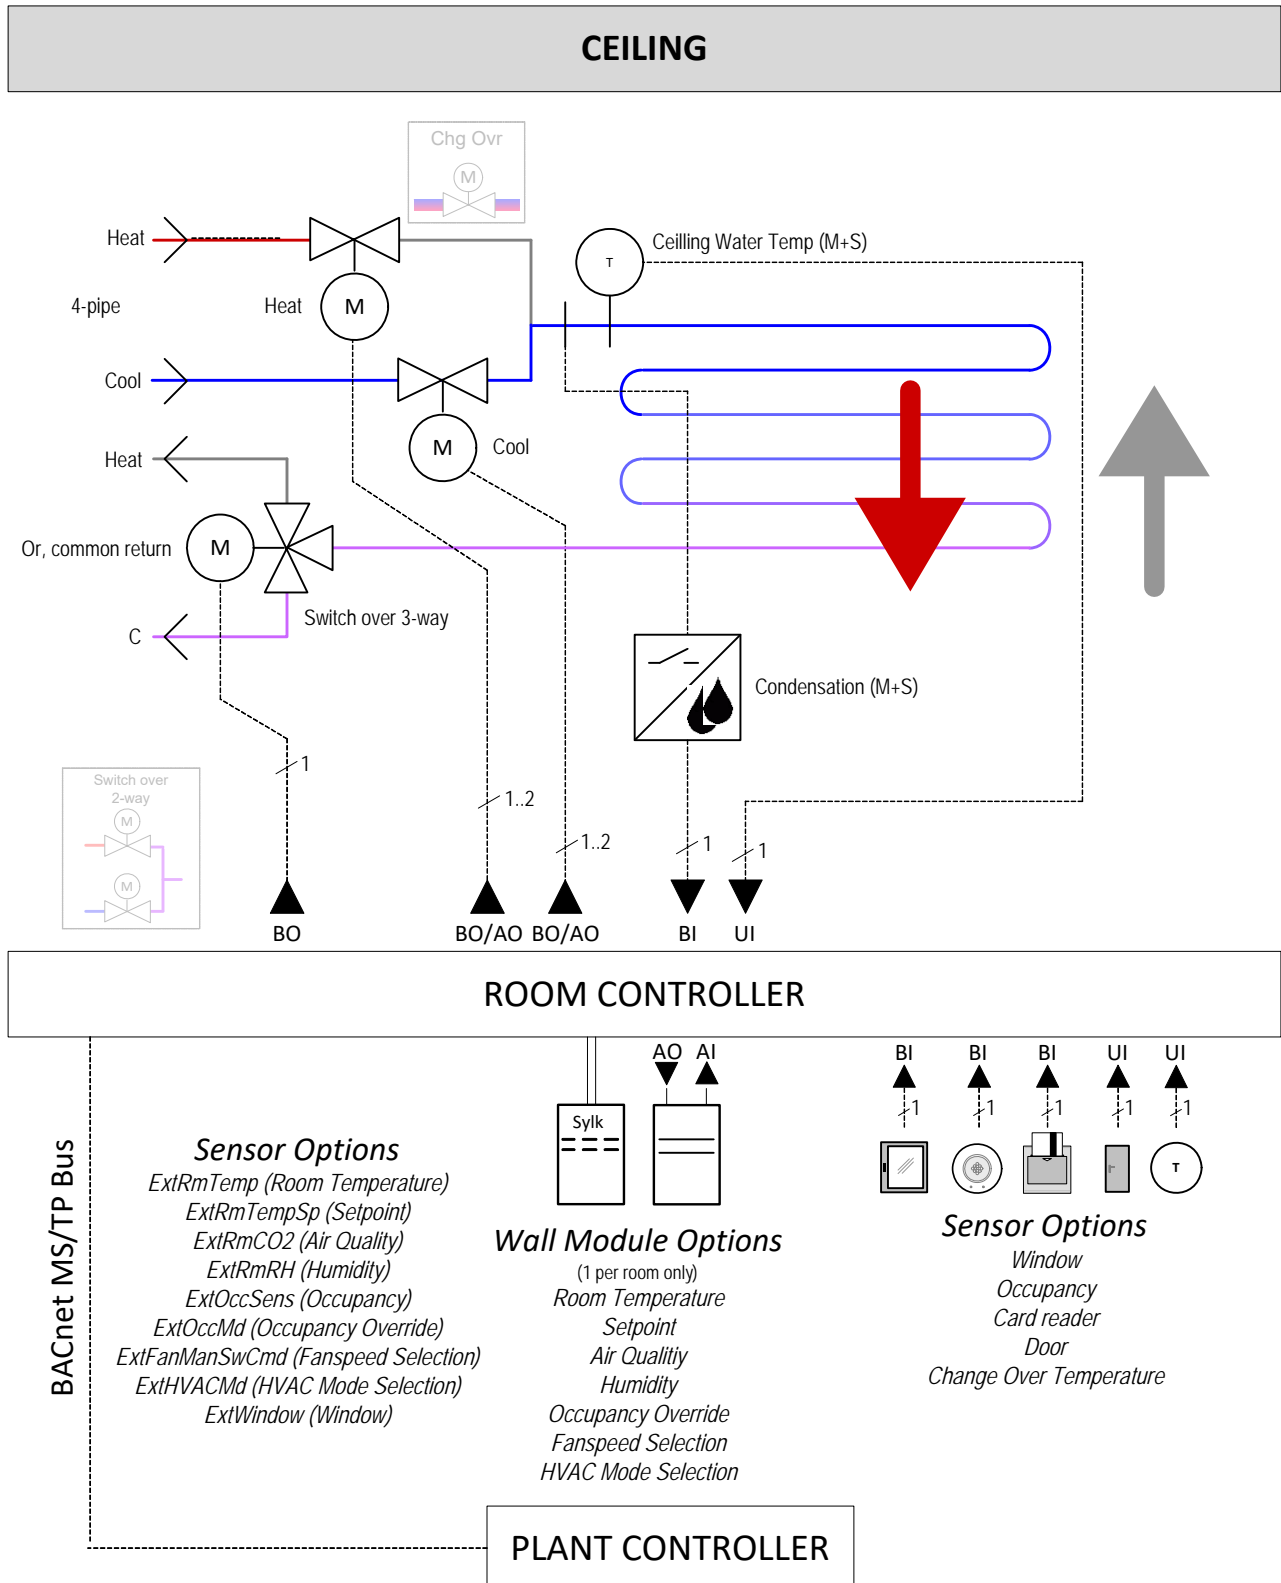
CEILING

Chg Ovr
M

Heat
4-pipe
Heat
M
Cool
M
Cool
Heat
Or, common return
M
C
Switch over 3-way

T
Ceilling Water Temp (M+S)

Condensation (M+S)

Switch over 2-way
M
M

1
1..2
1..2
1
1

BO
BO/AO
BO/AO
BI
UI

ROOM CONTROLLER

BACnet MS/TP Bus

Sensor Options
ExtRmTemp (Room Temperature)
ExtRmTempSp (Setpoint)
ExtRmCO2 (Air Quality)
ExtRmRH (Humidity)
ExtOccSens (Occupancy)
ExtOccMd (Occupancy Override)
ExtFanManSwCmd (Fanspeed Selection)
ExtHVACMd (HVAC Mode Selection)
ExtWindow (Window)

AO AI
Sylk

Wall Module Options
(1 per room only)
Room Temperature
Setpoint
Air Qualitiy
Humidity
Occupancy Override
Fanspeed Selection
HVAC Mode Selection

BI BI BI UI UI
1 1 1 1 1
T

Sensor Options
Window
Occupancy
Card reader
Door
Change Over Temperature

PLANT CONTROLLER